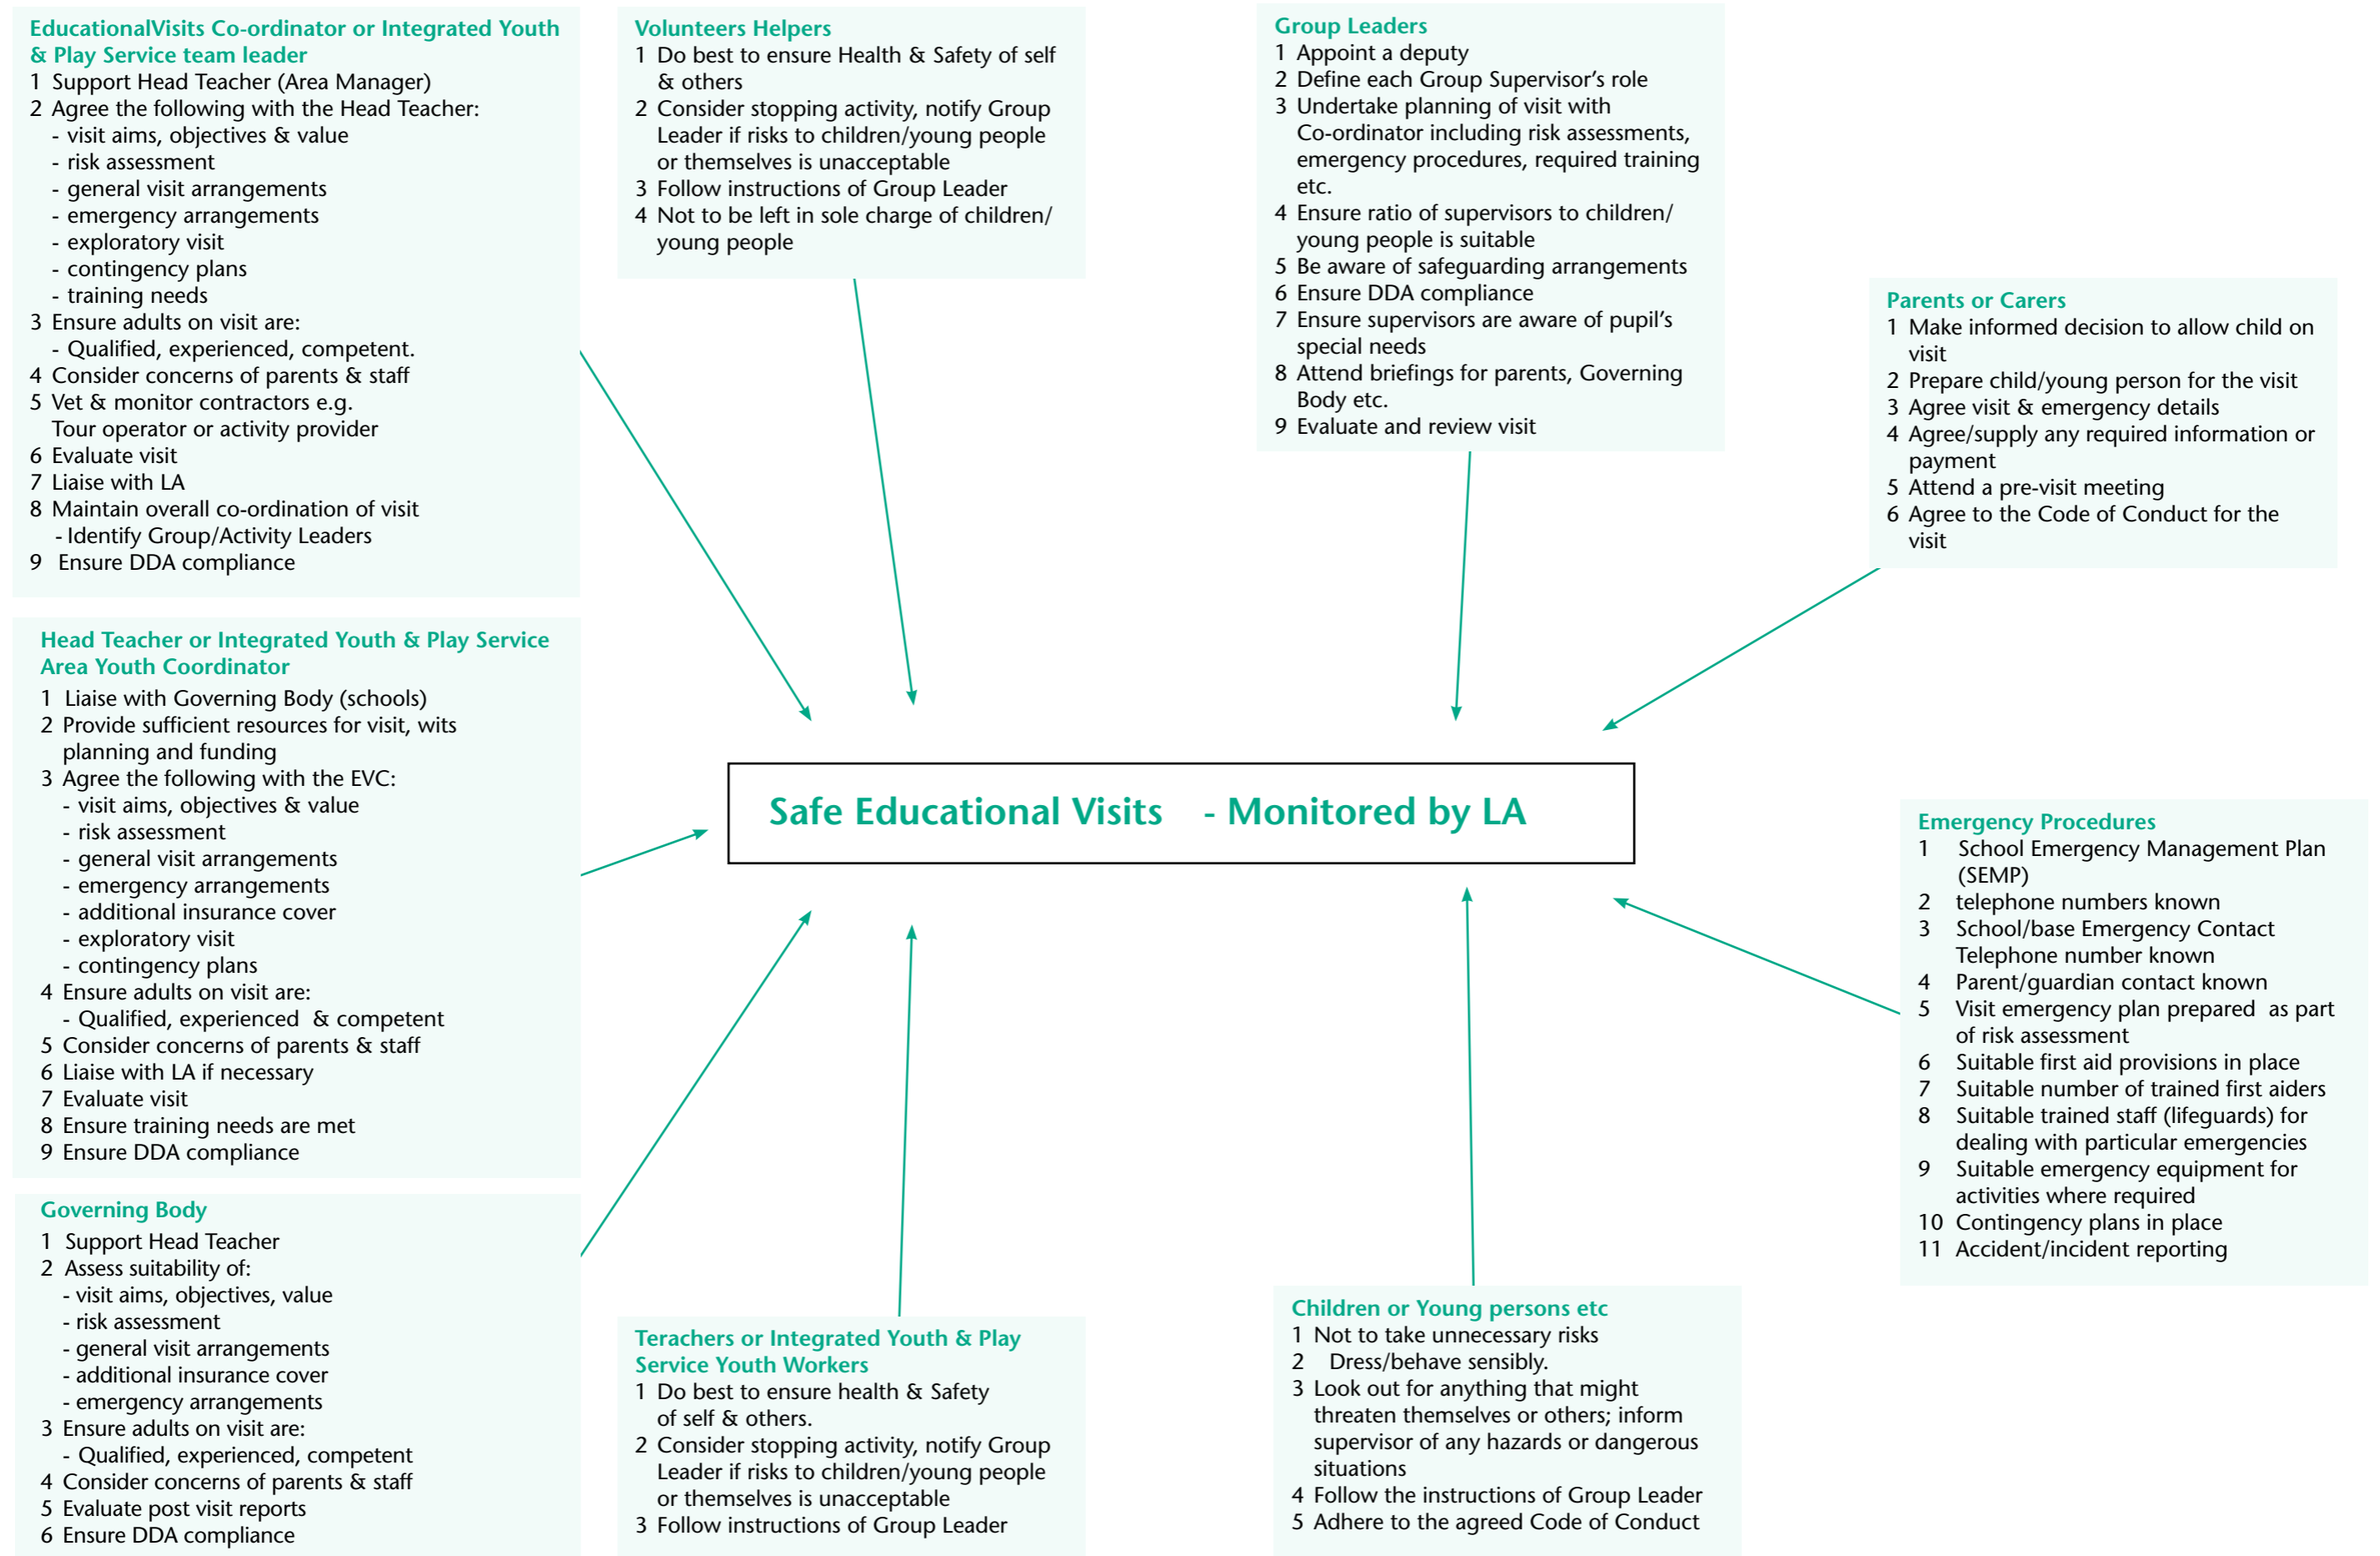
EducationalVisits Co-ordinator or Integrated Youth & Play Service team leader
1 Support Head Teacher (Area Manager)
2 Agree the following with the Head Teacher:
- visit aims, objectives & value
- risk assessment
- general visit arrangements
- emergency arrangements
- exploratory visit
- contingency plans
- training needs
3 Ensure adults on visit are:
- Qualified, experienced, competent.
4 Consider concerns of parents & staff
5 Vet & monitor contractors e.g. Tour operator or activity provider
6 Evaluate visit
7 Liaise with LA
8 Maintain overall co-ordination of visit
- Identify Group/Activity Leaders
9 Ensure DDA compliance

Volunteers Helpers
1 Do best to ensure Health & Safety of self & others
2 Consider stopping activity, notify Group Leader if risks to children/young people or themselves is unacceptable
3 Follow instructions of Group Leader
4 Not to be left in sole charge of children/ young people

Group Leaders
1 Appoint a deputy
2 Define each Group Supervisor's role
3 Undertake planning of visit with Co-ordinator including risk assessments, emergency procedures, required training etc.
4 Ensure ratio of supervisors to children/ young people is suitable
5 Be aware of safeguarding arrangements
6 Ensure DDA compliance
7 Ensure supervisors are aware of pupil's special needs
8 Attend briefings for parents, Governing Body etc.
9 Evaluate and review visit

Parents or Carers
1 Make informed decision to allow child on visit
2 Prepare child/young person for the visit
3 Agree visit & emergency details
4 Agree/supply any required information or payment
5 Attend a pre-visit meeting
6 Agree to the Code of Conduct for the visit

Head Teacher or Integrated Youth & Play Service Area Youth Coordinator
1 Liaise with Governing Body (schools)
2 Provide sufficient resources for visit, wits planning and funding
3 Agree the following with the EVC:
- visit aims, objectives & value
- risk assessment
- general visit arrangements
- emergency arrangements
- additional insurance cover
- exploratory visit
- contingency plans
4 Ensure adults on visit are:
- Qualified, experienced & competent
5 Consider concerns of parents & staff
6 Liaise with LA if necessary
7 Evaluate visit
8 Ensure training needs are met
9 Ensure DDA compliance

Safe Educational Visits - Monitored by LA

Emergency Procedures
1 School Emergency Management Plan (SEMP)
2 telephone numbers known
3 School/base Emergency Contact Telephone number known
4 Parent/guardian contact known
5 Visit emergency plan prepared as part of risk assessment
6 Suitable first aid provisions in place
7 Suitable number of trained first aiders
8 Suitable trained staff (lifeguards) for dealing with particular emergencies
9 Suitable emergency equipment for activities where required
10 Contingency plans in place
11 Accident/incident reporting

Governing Body
1 Support Head Teacher
2 Assess suitability of:
- visit aims, objectives, value
- risk assessment
- general visit arrangements
- additional insurance cover
- emergency arrangements
3 Ensure adults on visit are:
- Qualified, experienced, competent
4 Consider concerns of parents & staff
5 Evaluate post visit reports
6 Ensure DDA compliance

Terachers or Integrated Youth & Play Service Youth Workers
1 Do best to ensure health & Safety of self & others.
2 Consider stopping activity, notify Group Leader if risks to children/young people or themselves is unacceptable
3 Follow instructions of Group Leader

Children or Young persons etc
1 Not to take unnecessary risks
2 Dress/behave sensibly.
3 Look out for anything that might threaten themselves or others; inform supervisor of any hazards or dangerous situations
4 Follow the instructions of Group Leader
5 Adhere to the agreed Code of Conduct